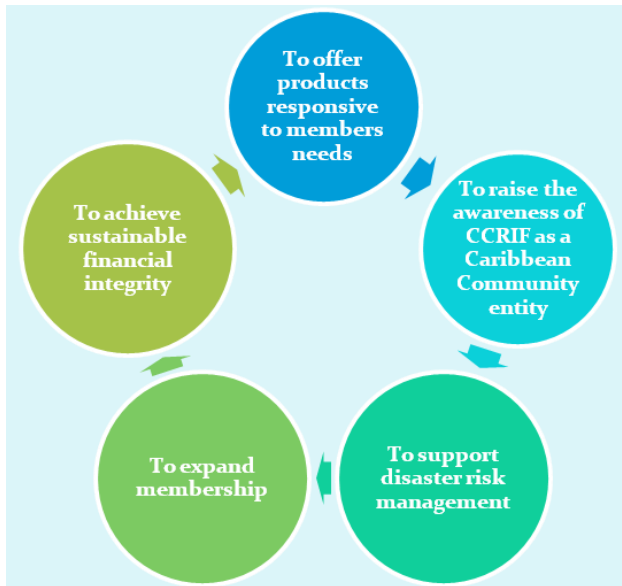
To offer products responsive to members needs

To raise the awareness of CCRIF as a Caribbean Community entity

To support disaster risk management

To expand membership

To achieve sustainable financial integrity